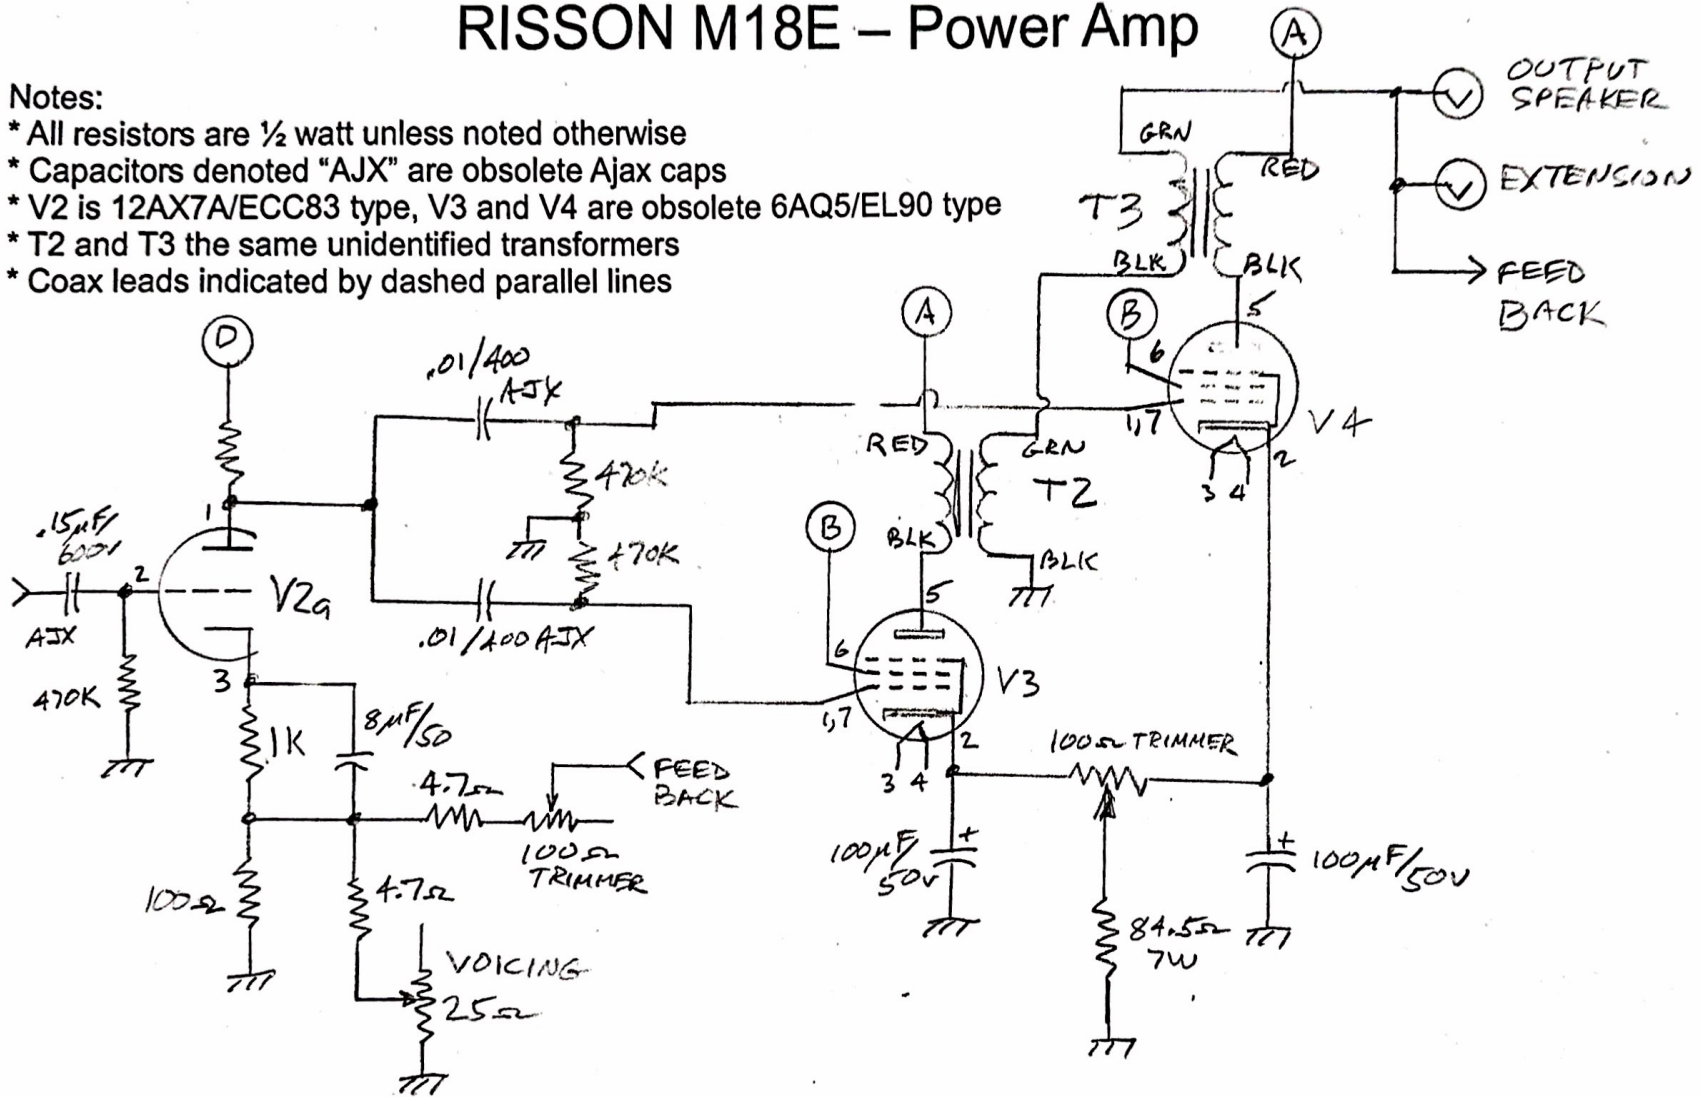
RISSON M18E – Power Amp

Notes:
* All resistors are ½ watt unless noted otherwise
* Capacitors denoted "AJX" are obsolete Ajax caps
* V2 is 12AX7A/ECC83 type, V3 and V4 are obsolete 6AQ5/EL90 type
* T2 and T3 the same unidentified transformers
* Coax leads indicated by dashed parallel lines

A

OUTPUT SPEAKER

GRN

RED

EXTENSION

T3

BLK

BLK

FEED BACK

A

B

5

6

D

.01/400 AJX

1,7

V4

RED

GRN

470K

2

T2

3 4

.15μF/600V

1

B

BLK

470K

BLK

2

V2a

5

AJX

.01/400 AJX

6

470K

3

V3

8μF/50

1,7

1K

2

100Ω TRIMMER

FEED BACK

4.7Ω

3 4

100Ω TRIMMER

100μF/50V

100μF/50V

100Ω

4.7Ω

84.5Ω 7W

VOICING

25Ω